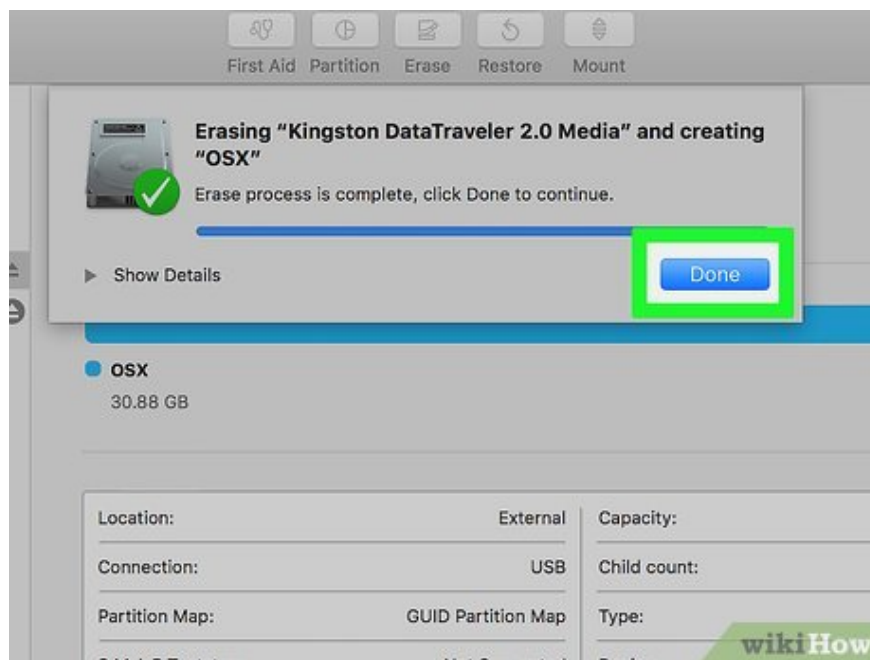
First Aid Partition Erase Restore Mount

Erasing “Kingston DataTraveler 2.0 Media” and creating “OSX”

Erase process is complete, click Done to continue.

Show Details

Done

OSX
30.88 GB

| Location: | External | Capacity: |
|---|---|---|
| Connection: | USB | Child count: |
| Partition Map: | GUID Partition Map | Type: |

wikiHow